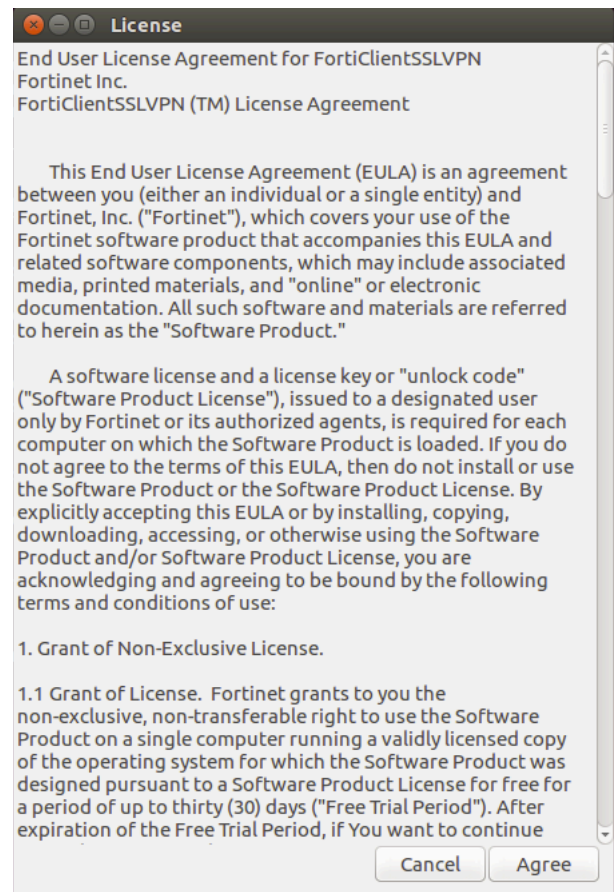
License

End User License Agreement for FortiClientSSLVPN
Fortinet Inc.
FortiClientSSLVPN (TM) License Agreement

This End User License Agreement (EULA) is an agreement between you (either an individual or a single entity) and Fortinet, Inc. ("Fortinet"), which covers your use of the Fortinet software product that accompanies this EULA and related software components, which may include associated media, printed materials, and "online" or electronic documentation. All such software and materials are referred to herein as the "Software Product."

A software license and a license key or "unlock code" ("Software Product License"), issued to a designated user only by Fortinet or its authorized agents, is required for each computer on which the Software Product is loaded. If you do not agree to the terms of this EULA, then do not install or use the Software Product or the Software Product License. By explicitly accepting this EULA or by installing, copying, downloading, accessing, or otherwise using the Software Product and/or Software Product License, you are acknowledging and agreeing to be bound by the following terms and conditions of use:

1. Grant of Non-Exclusive License.

1.1 Grant of License. Fortinet grants to you the non-exclusive, non-transferable right to use the Software Product on a single computer running a validly licensed copy of the operating system for which the Software Product was designed pursuant to a Software Product License for free for a period of up to thirty (30) days ("Free Trial Period"). After expiration of the Free Trial Period, if You want to continue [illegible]

Cancel Agree